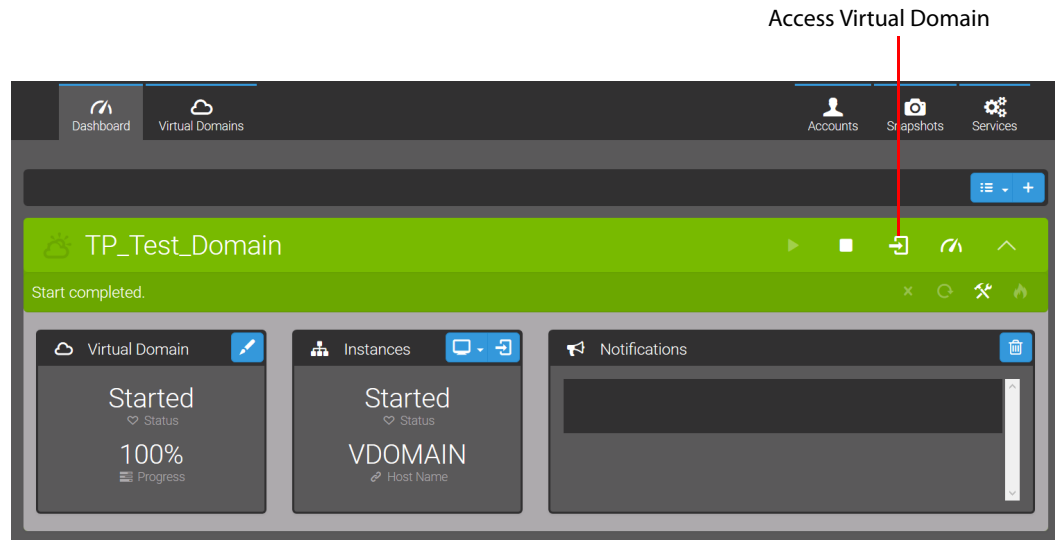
Access Virtual Domain

Dashboard
Virtual Domains
Accounts
Snapshots
Services

TP_Test_Domain

Start completed.

Virtual Domain
Started
Status
100%
Progress

Instances
Started
Status
VDOMAIN
Host Name

Notifications